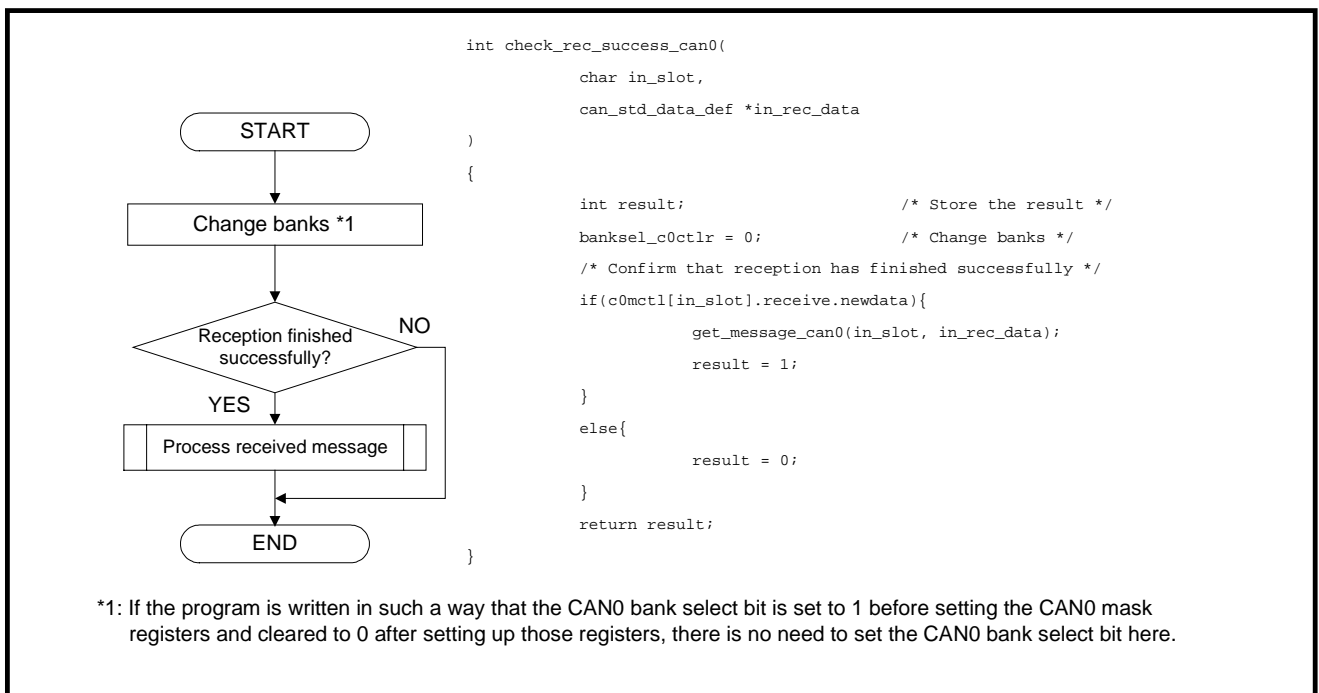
START

Change banks *1

Reception finished successfully?

NO

YES

Process received message

END

int check_rec_success_can0(
char in_slot,
can_std_data_def *in_rec_data
)
{
int result; /* Store the result */
banksel_c0ctlr = 0; /* Change banks */
/* Confirm that reception has finished successfully */
if(c0mctl[in_slot].receive.newdata){
get_message_can0(in_slot, in_rec_data);
result = 1;
}
else{
result = 0;
}
return result;
}

*1: If the program is written in such a way that the CAN0 bank select bit is set to 1 before setting the CAN0 mask registers and cleared to 0 after setting up those registers, there is no need to set the CAN0 bank select bit here.